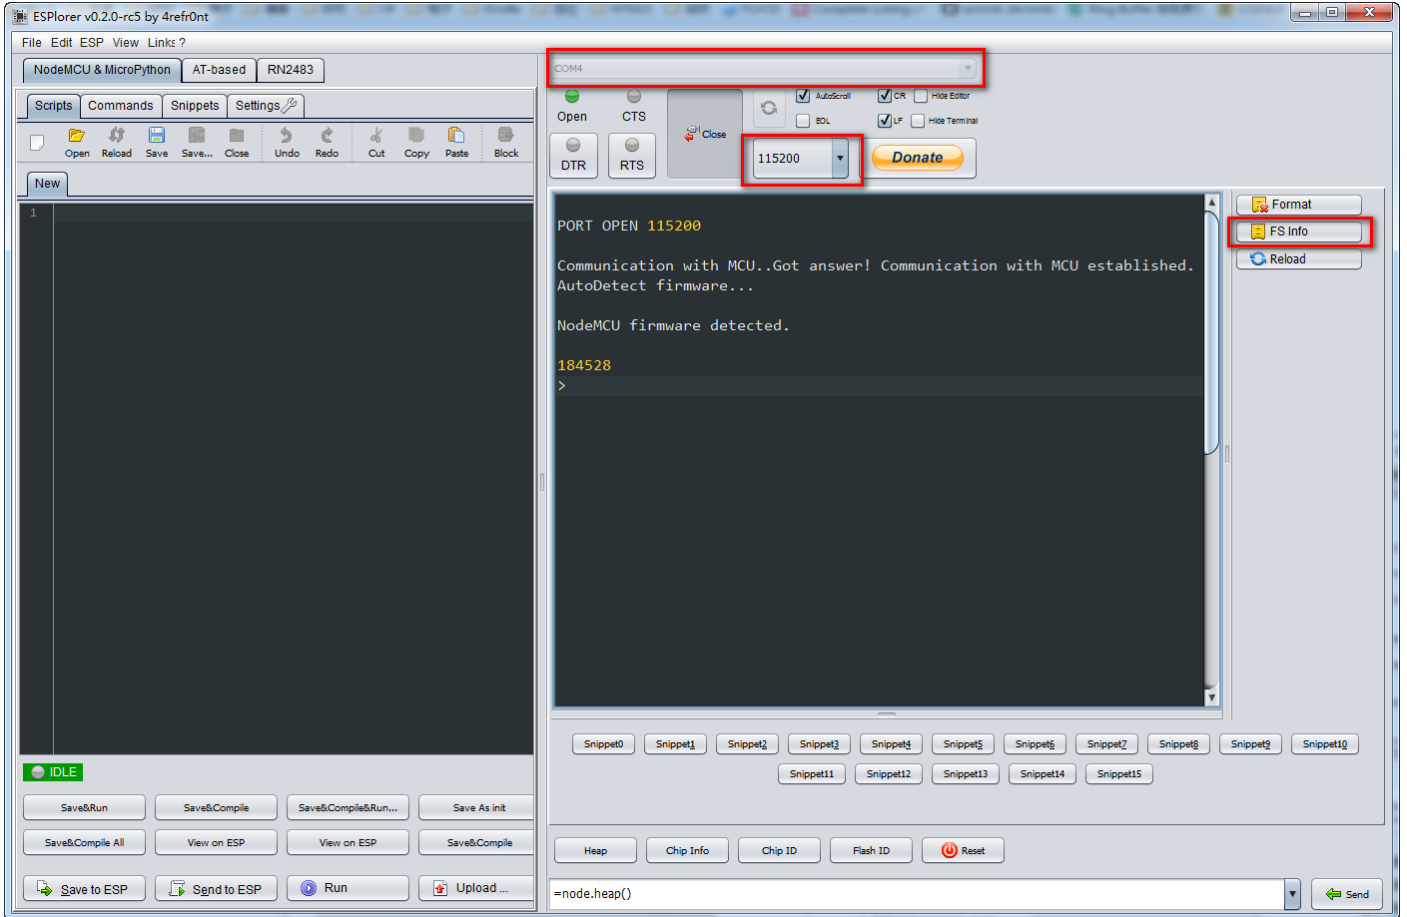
ESPlorer v0.2.0-rc5 by 4refr0nt

File Edit ESP View Links ?

NodeMCU & MicroPython AT-based RN2483

Scripts Commands Snippets Settings

Open Reload Save Save... Close Undo Redo Cut Copy Paste Block

New

1

IDLE

Save&Run Save&Compile Save&Compile&Run... Save As init

Save&Compile All View on ESP View on ESP Save&Compile

Save to ESP Send to ESP Run Upload ...

COM4

Open CTS

DTR RTS

Close

AutoScroll CR Hide Editor

EOL LF Hide Terminal

115200

Donate

PORT OPEN 115200

Communication with MCU..Got answer! Communication with MCU established.
AutoDetect firmware...

NodeMCU firmware detected.

184528
>

Format

FS Info

Reload

Snippet0 Snippet1 Snippet2 Snippet3 Snippet4 Snippet5 Snippet6 Snippet7 Snippet8 Snippet9 Snippet10

Snippet11 Snippet12 Snippet13 Snippet14 Snippet15

Heap Chip Info Chip ID Flash ID Reset

=node.heap()

Send